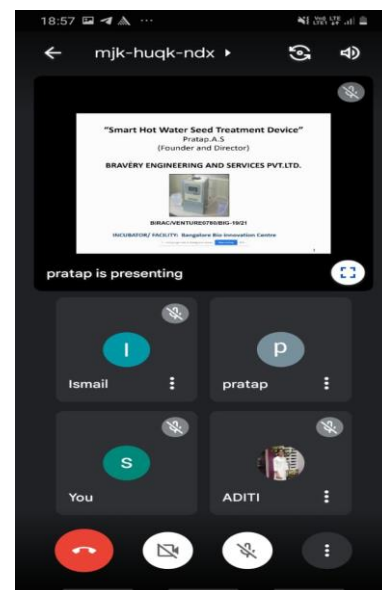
18:57

mjk-huqk-ndx ▸

"Smart Hot Water Seed Treatment Device"
Pratap.A.S
(Founder and Director)
BRAVERY ENGINEERING AND SERVICES PVT.LTD.

BIRAC/VENTURE0780/BIG-19/21

INCUBATOR/ FACILITY: Bangalore Bio-Innovation Centre

pratap is presenting

I
Ismail

P
pratap

S
You

ADITI